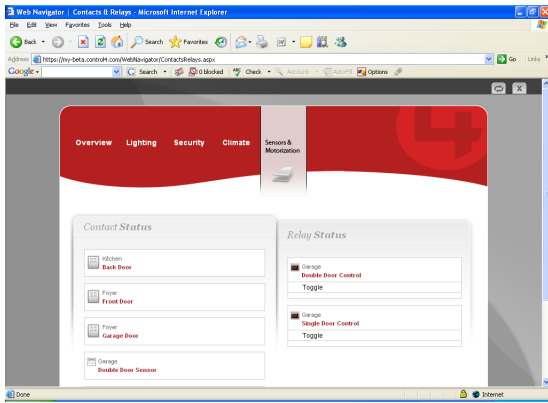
Web Navigator | Contacts & Relays - Microsoft Internet Explorer

File Edit View Favorites Tools Help

Back Search Favorites

Address https://my-beta.control4.com/WebNavigator/ContactsRelays.aspx Go Links

Google Search 0 blocked Check AutoLink AutoFill Options

Overview Lighting Security Climate Sensors & Motorization

Contact Status

Kitchen
Back Door

Foyer
Front Door

Foyer
Garage Door

Garage
Double Door Sensor

Relay Status

Garage
Double Door Control
Toggle

Garage
Single Door Control
Toggle

Done Internet